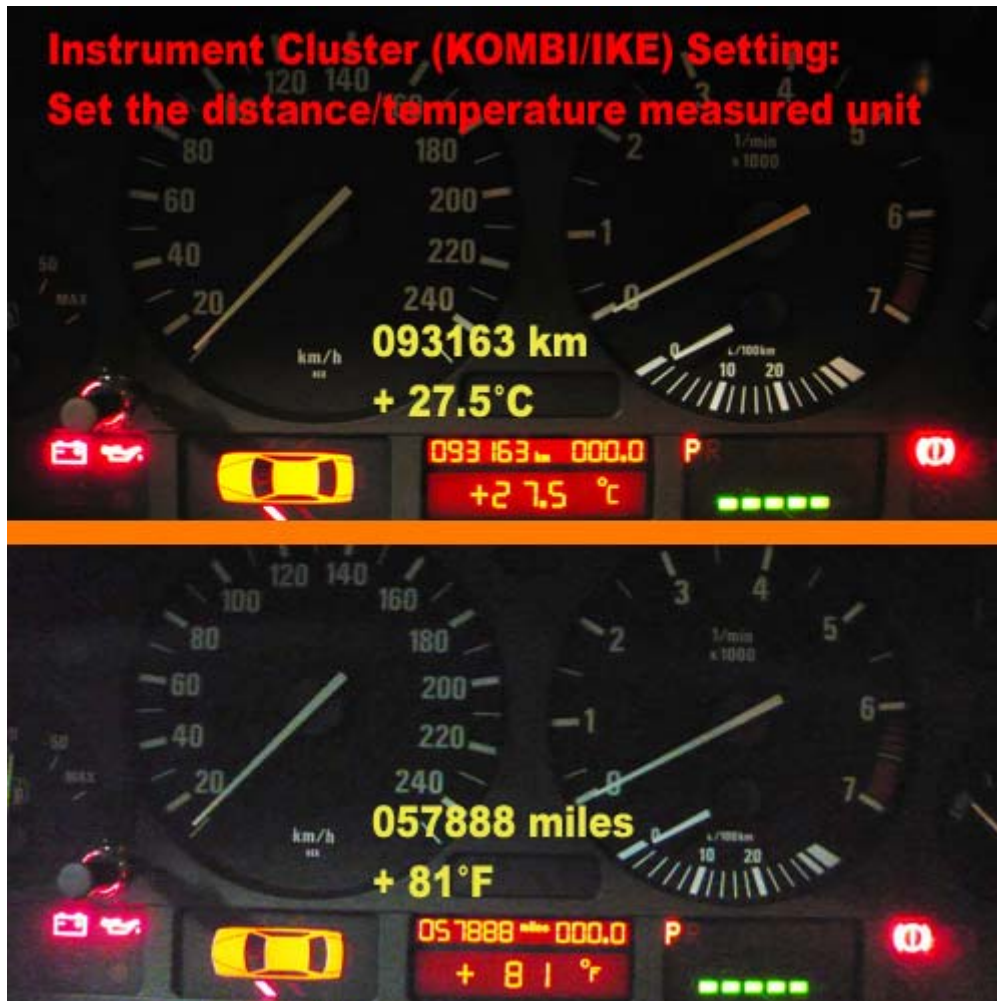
Instrument Cluster (KOMBI/IKE) Setting:
Set the distance/temperature measured unit

120 140
80
180
60
200
40
220
20
240
km/h
50
MAX
3 4
2
5
1/min
x 1000
1
6
0
7
0
L/100km
10 20

093163 km
+ 27.5°C

093 163 km 000.0
+27.5 °C
P

120 140
100
160
80
180
60
200
40
220
20
240
km/h
50
MAX
3 4
2
5
1/min
x 1000
1
6
0
7
0
L/100km
10 20

057888 miles
+ 81°F

057888 miles 000.0
+ 81 °F
P